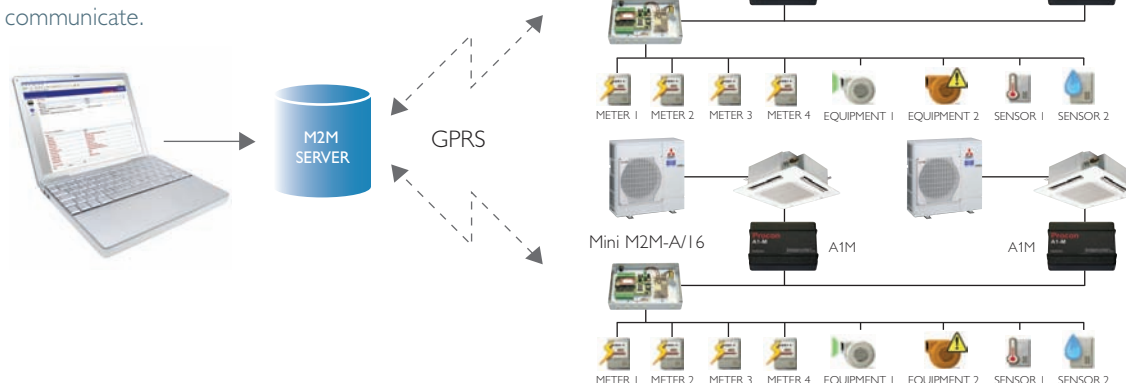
communicate.

M2M SERVER

GPRS

METER 1 METER 2 METER 3 METER 4 EQUIPMENT 1 EQUIPMENT 2 SENSOR 1 SENSOR 2

Mini M2M-A/16

A1M

A1M

METER 1 METER 2 METER 3 METER 4 EQUIPMENT 1 EQUIPMENT 2 SENSOR 1 SENSOR 2